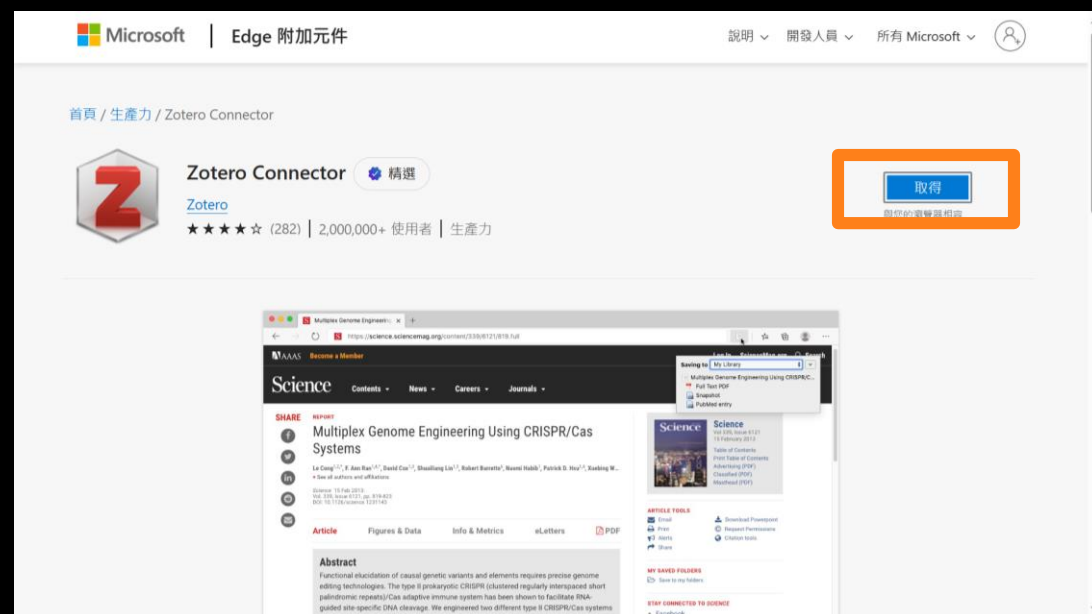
Microsoft | Edge 附加元件

說明 ⌄ 開發人員 ⌄ 所有 Microsoft ⌄

首頁 / 生產力 / Zotero Connector

Zotero Connector 精選

Zotero

★★★★☆ (282) | 2,000,000+ 使用者 | 生產力

取得

與您的瀏覽器相容

Multiplex Genome Engineerin ×

https://science.sciencemag.org/content/339/6121/819.full

AAAS Become a Member

Saving to My Library

Multiplex Genome Engineering Using CRISPR/C...

Full Text PDF

Snapshot

PubMed entry

Science Contents News Careers Journals

SHARE

REPORT

Multiplex Genome Engineering Using CRISPR/Cas Systems

Le Cong, F. Ann Ran, David Cox, Shuailiang Lin, Robert Barretto, Naomi Habib, Patrick D. Hsu, Xuebing W...

+ See all authors and affiliations

Science 15 Feb 2013
Vol. 339, Issue 6121, pp. 819-823
DOI: 10.1126/science.1231143

Article Figures & Data Info & Metrics eLetters PDF

Abstract

Functional elucidation of causal genetic variants and elements requires precise genome editing technologies. The type II prokaryotic CRISPR (clustered regularly interspaced short palindromic repeats)/Cas adaptive immune system has been shown to facilitate RNA-guided site-specific DNA cleavage. We engineered two different type II CRISPR/Cas systems

Science
Vol 339, Issue 6121
15 February 2013

Table of Contents
Print Table of Contents
Advertising (PDF)
Classified (PDF)
Masthead (PDF)

ARTICLE TOOLS

Email
Download Powerpoint
Print
Request Permissions
Alerts
Citation tools
Share

MY SAVED FOLDERS

Save to my folders

STAY CONNECTED TO SCIENCE